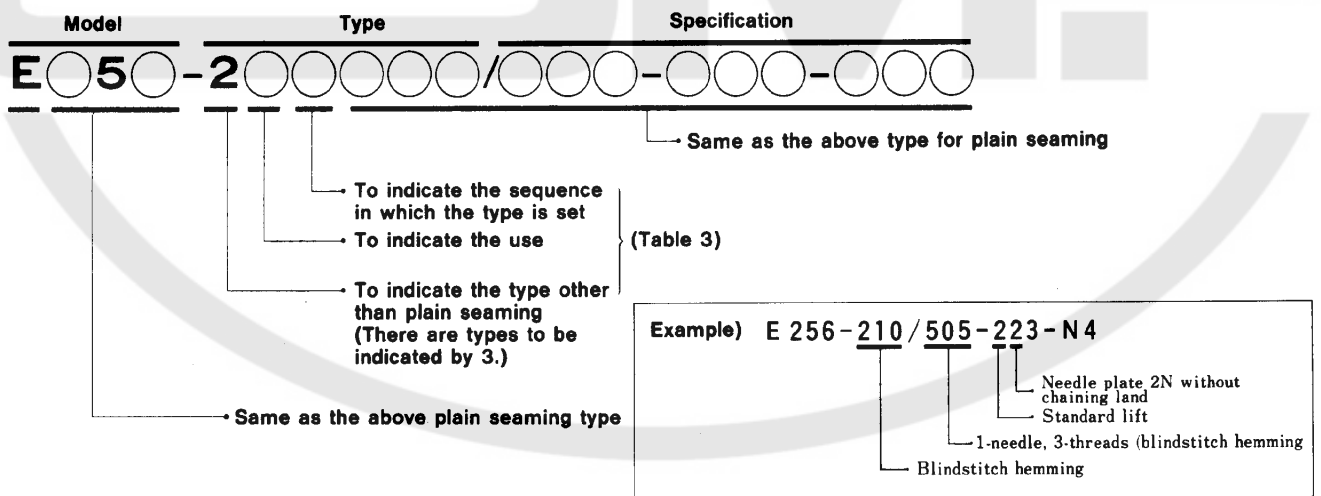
Model

Type

Specification

E○5○-2○○○○○/○○○-○○○-○○○

Same as the above type for plain seaming

To indicate the sequence in which the type is set

To indicate the use

(Table 3)

To indicate the type other than plain seaming (There are types to be indicated by 3.)

Same as the above plain seaming type

Example) E 256-210/505-223-N4

Needle plate 2N without chaining land

Standard lift

1-needle, 3-threads (blindstitch hemming

Blindstitch hemming